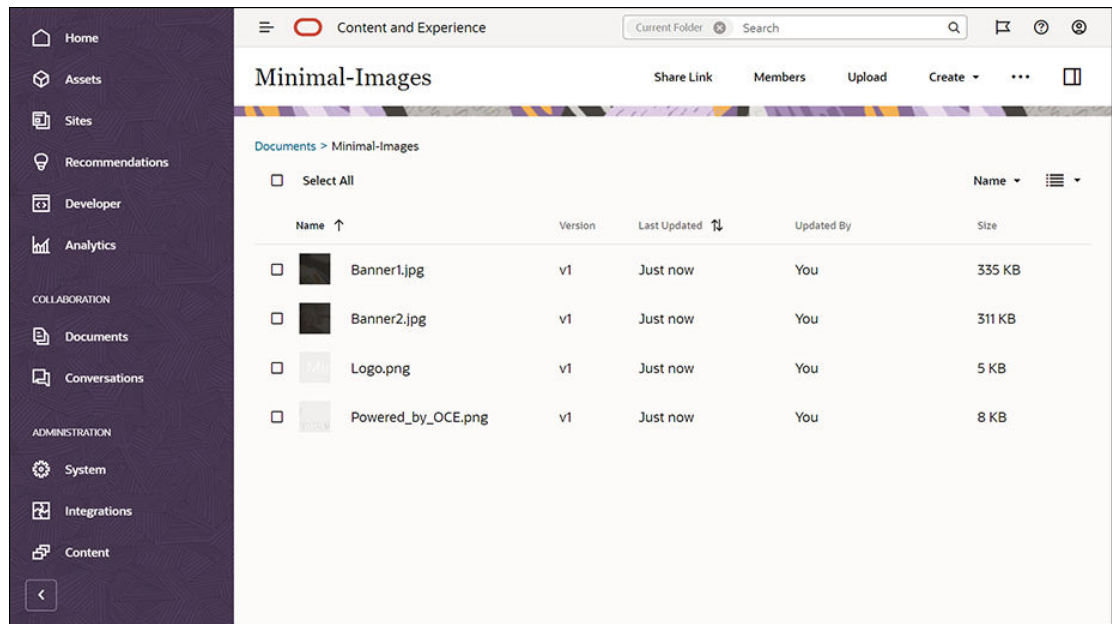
Home
Assets
Sites
Recommendations
Developer
Analytics
COLLABORATION
Documents
Conversations
ADMINISTRATION
System
Integrations
Content

Content and Experience
Current Folder Search

Minimal-Images
Share Link Members Upload Create

Documents > Minimal-Images
Select All
Name

| Name | Version | Last Updated | Updated By | Size |
|---|---|---|---|---|
| Banner1.jpg | v1 | Just now | You | 335 KB |
| Banner2.jpg | v1 | Just now | You | 311 KB |
| Logo.png | v1 | Just now | You | 5 KB |
| Powered_by_OCE.png | v1 | Just now | You | 8 KB |